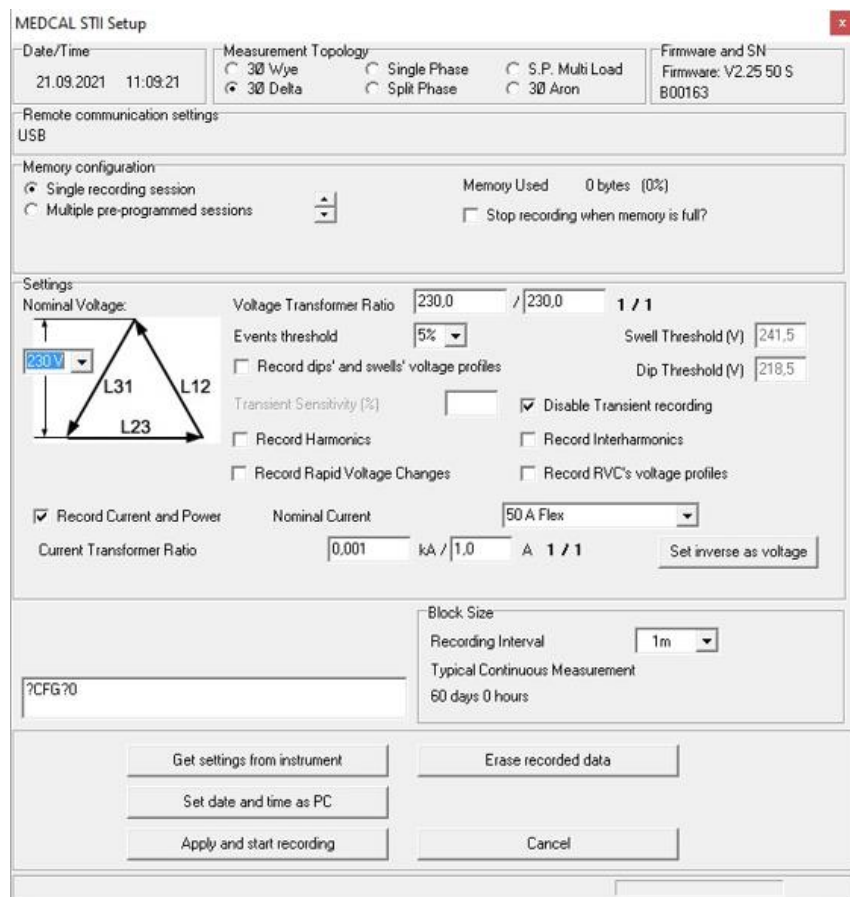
MEDCAL STII Setup

x

Date/Time
21.09.2021 11:09:21

Measurement Topology
3Ø Wye
3Ø Delta
Single Phase
Split Phase
S.P. Multi Load
3Ø Aron

Firmware and SN
Firmware: V2.25 50 S
B00163

Remote communication settings
USB

Memory configuration
Single recording session
Multiple pre-programmed sessions

Memory Used 0 bytes (0%)
Stop recording when memory is full?

Settings
Nominal Voltage:
230 V
L31
L12
L23

Voltage Transformer Ratio 230,0 / 230,0 1 / 1
Events threshold 5%
Swell Threshold (V) 241,5
Record dips' and swells' voltage profiles
Dip Threshold (V) 218,5
Transient Sensitivity (%)
Disable Transient recording
Record Harmonics
Record Interharmonics
Record Rapid Voltage Changes
Record RVC's voltage profiles

Record Current and Power
Nominal Current 50 A Flex
Current Transformer Ratio 0,001 kA / 1,0 A 1 / 1
Set inverse as voltage

?CFG?0

Block Size
Recording Interval 1m
Typical Continuous Measurement
60 days 0 hours

Get settings from instrument
Erase recorded data
Set date and time as PC
Apply and start recording
Cancel